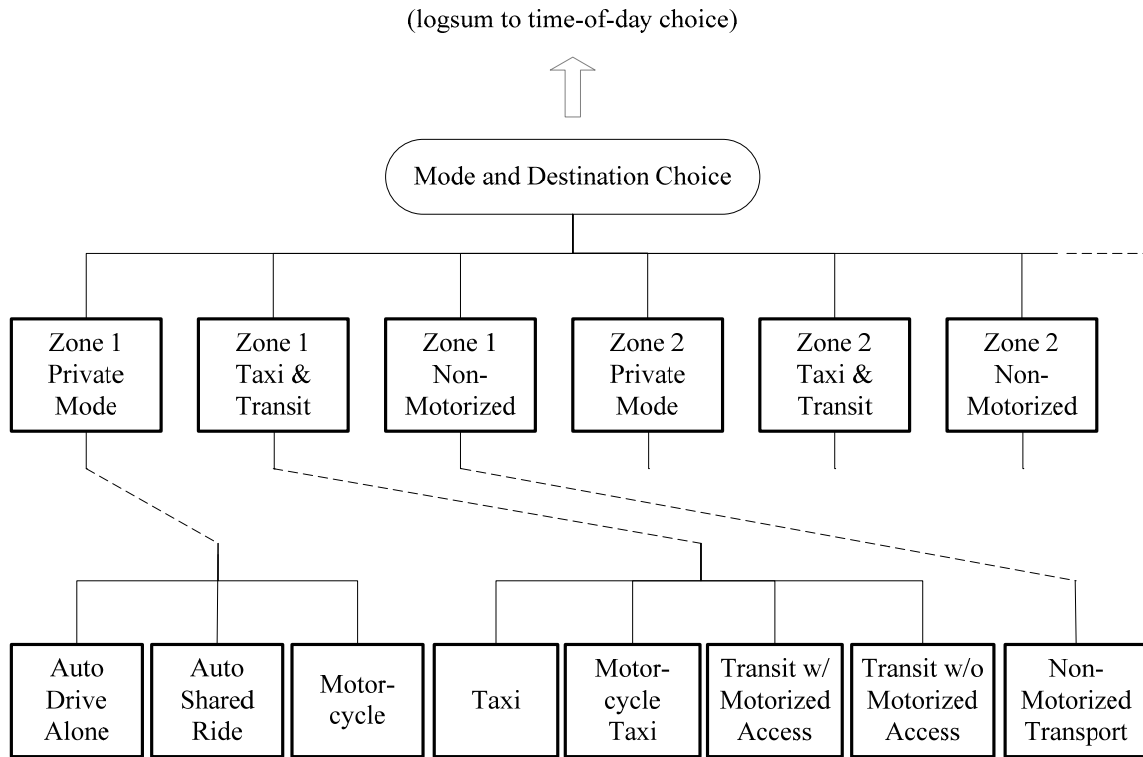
(logsum to time-of-day choice)

Mode and Destination Choice

Zone 1 Private Mode

Zone 1 Taxi & Transit

Zone 1 Non-Motorized

Zone 2 Private Mode

Zone 2 Taxi & Transit

Zone 2 Non-Motorized

Auto Drive Alone

Auto Shared Ride

Motor-cycle

Taxi

Motor-cycle Taxi

Transit w/ Motorized Access

Transit w/o Motorized Access

Non-Motorized Transport